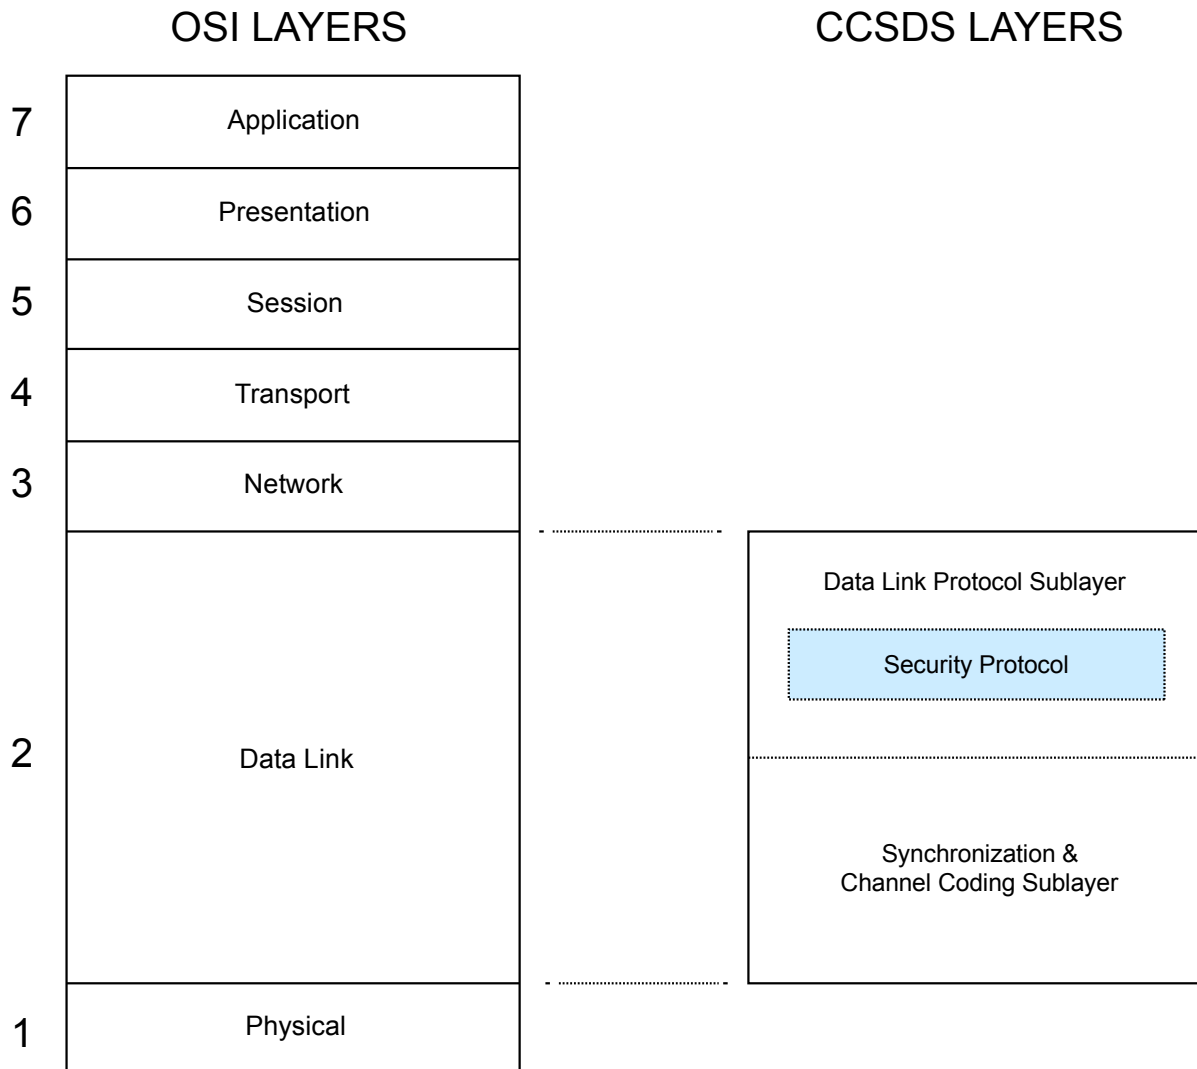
OSI LAYERS

CCSDS LAYERS

7 Application

6 Presentation

5 Session

4 Transport

3 Network

2 Data Link

1 Physical

Data Link Protocol Sublayer

Security Protocol

Synchronization & Channel Coding Sublayer